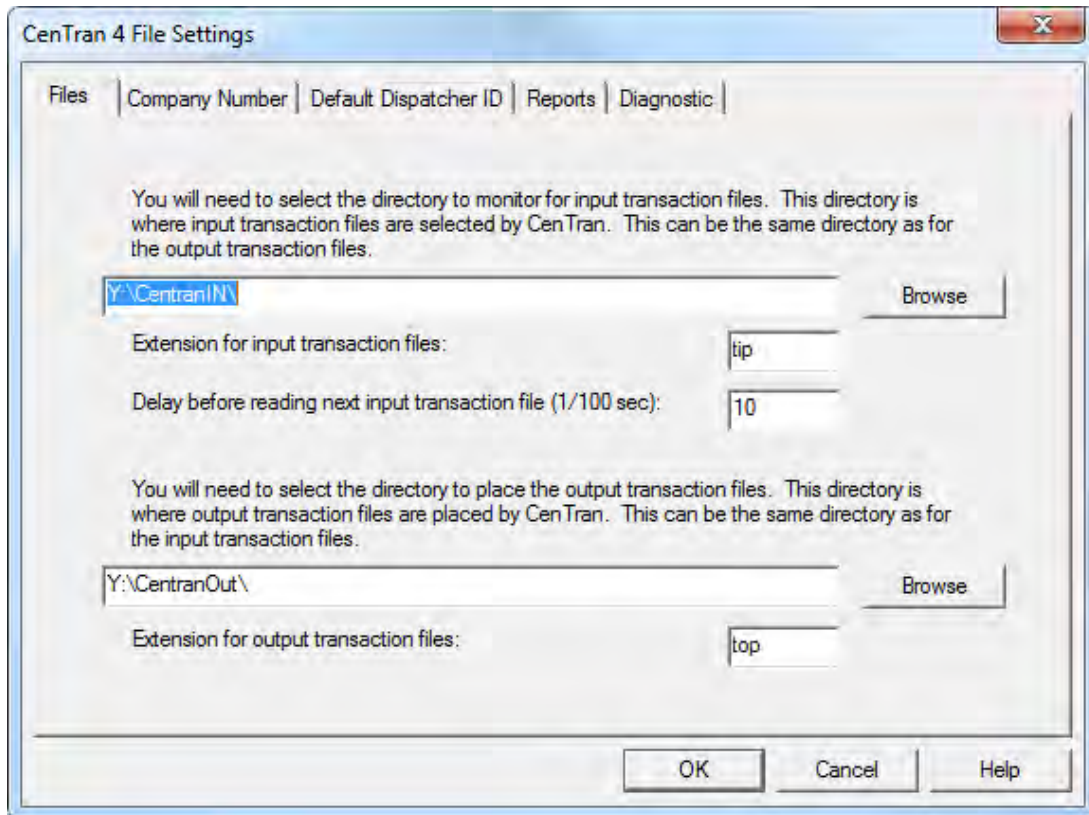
CenTran 4 File Settings

Files | Company Number | Default Dispatcher ID | Reports | Diagnostic

You will need to select the directory to monitor for input transaction files. This directory is where input transaction files are selected by CenTran. This can be the same directory as for the output transaction files.

Y:\CentranIN\

Browse

Extension for input transaction files:

tip

Delay before reading next input transaction file (1/100 sec):

10

You will need to select the directory to place the output transaction files. This directory is where output transaction files are placed by CenTran. This can be the same directory as for the input transaction files.

Y:\CentranOut\

Browse

Extension for output transaction files:

top

OK

Cancel

Help